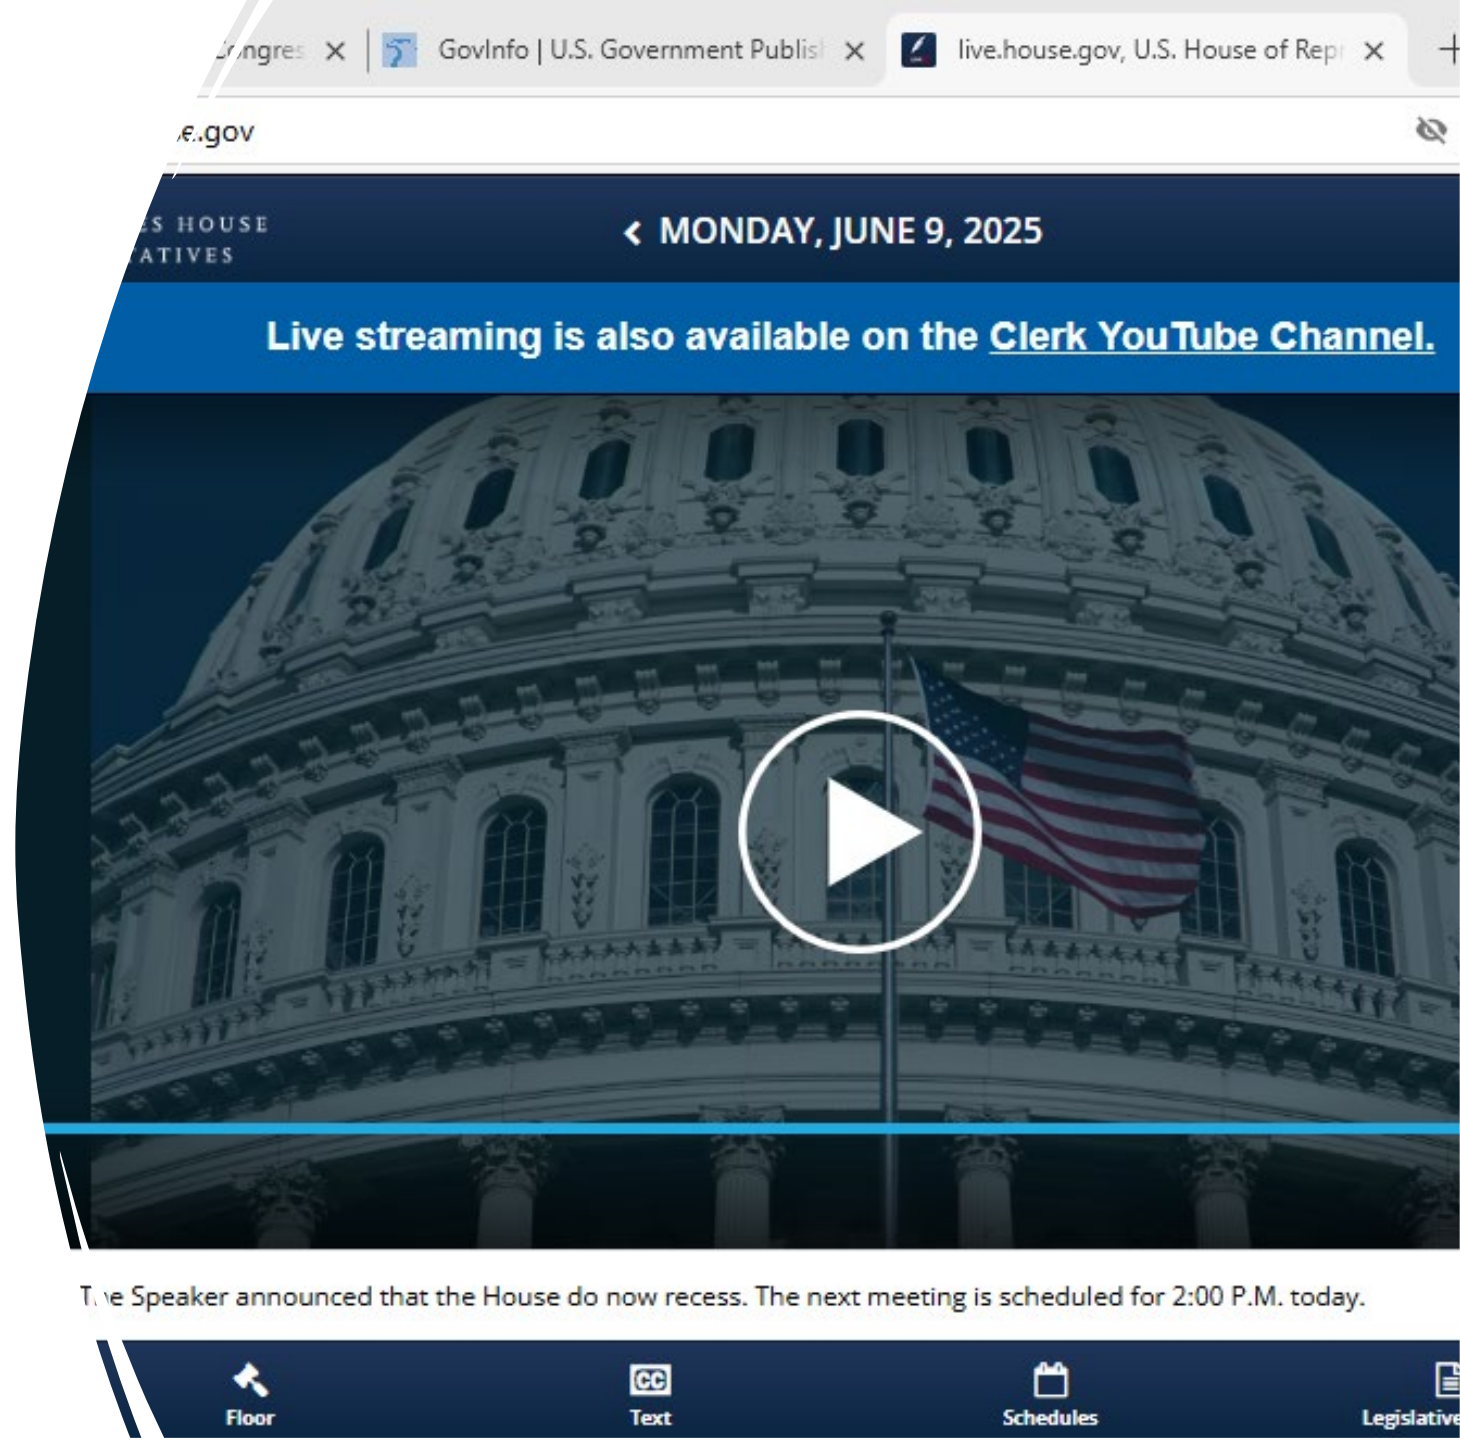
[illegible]ngres ×
GovInfo | U.S. Government Publis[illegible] ×
live.house.gov, U.S. House of Rep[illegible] ×
+

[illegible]e.gov

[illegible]S HOUSE
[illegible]ATIVES

< MONDAY, JUNE 9, 2025

Live streaming is also available on the Clerk YouTube Channel.

T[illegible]e Speaker announced that the House do now recess. The next meeting is scheduled for 2:00 P.M. today.

Floor
CC
Text
Schedules
Legislative